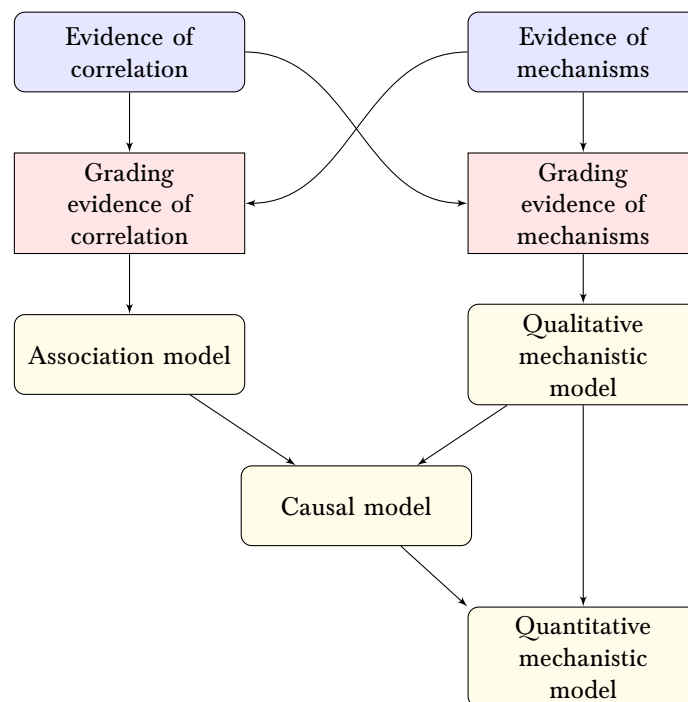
Evidence of correlation

Evidence of mechanisms

Grading evidence of correlation

Grading evidence of mechanisms

Association model

Qualitative mechanistic model

Causal model

Quantitative mechanistic model